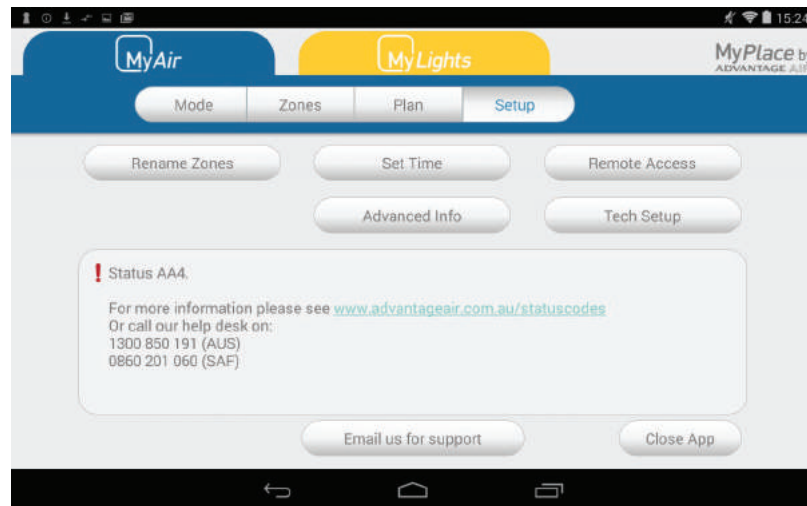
15:24

MyAir

MyLights

MyPlace b
ADVANTAGE AI

Mode | Zones | Plan | Setup

Rename Zones

Set Time

Remote Access

Advanced Info

Tech Setup

! Status AA4.

For more information please see www.advantageair.com.au/statuscodes
Or call our help desk on:
1300 850 191 (AUS)
0860 201 060 (SAF)

Email us for support

Close App